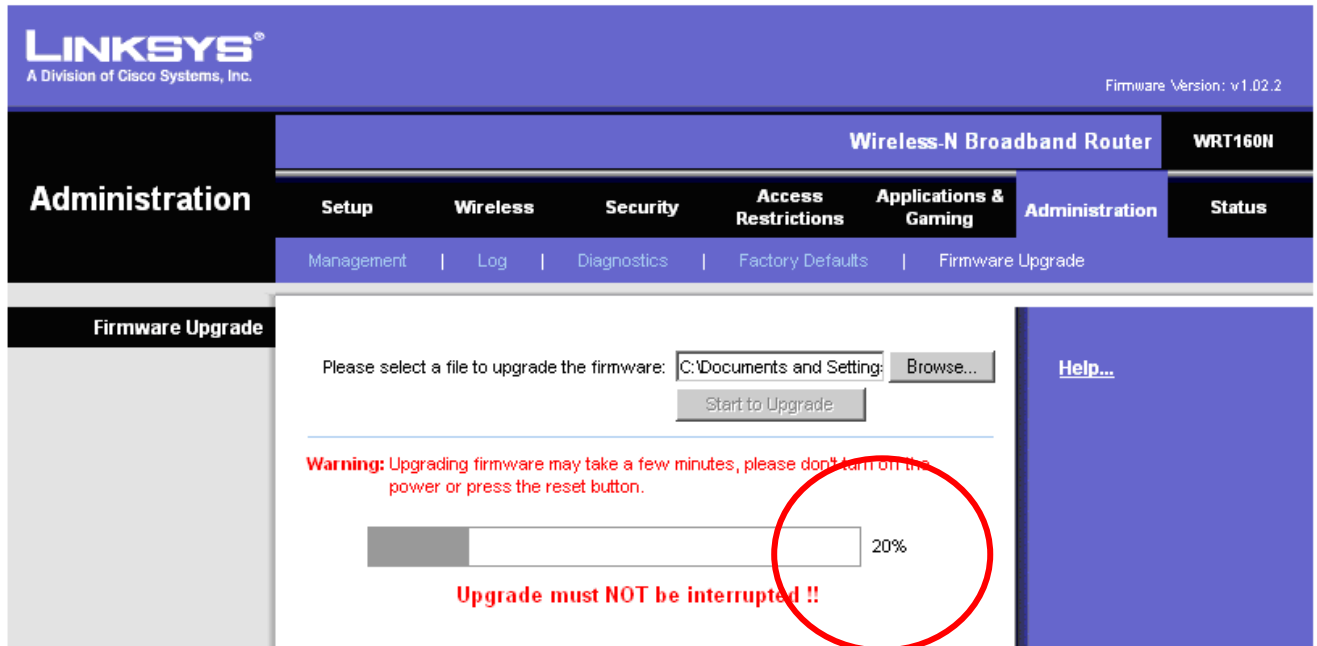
LINKSYS®
A Division of Cisco Systems, Inc.

Firmware Version: v1.02.2

Wireless-N Broadband Router

WRT160N

Administration

Setup

Wireless

Security

Access Restrictions

Applications & Gaming

Administration

Status

Management | Log | Diagnostics | Factory Defaults | Firmware Upgrade

Firmware Upgrade

Please select a file to upgrade the firmware: C:\Documents and Setting: Browse...

Start to Upgrade

Help...

Warning: Upgrading firmware may take a few minutes, please don't turn off the power or press the reset button.

20%

Upgrade must NOT be interrupted !!